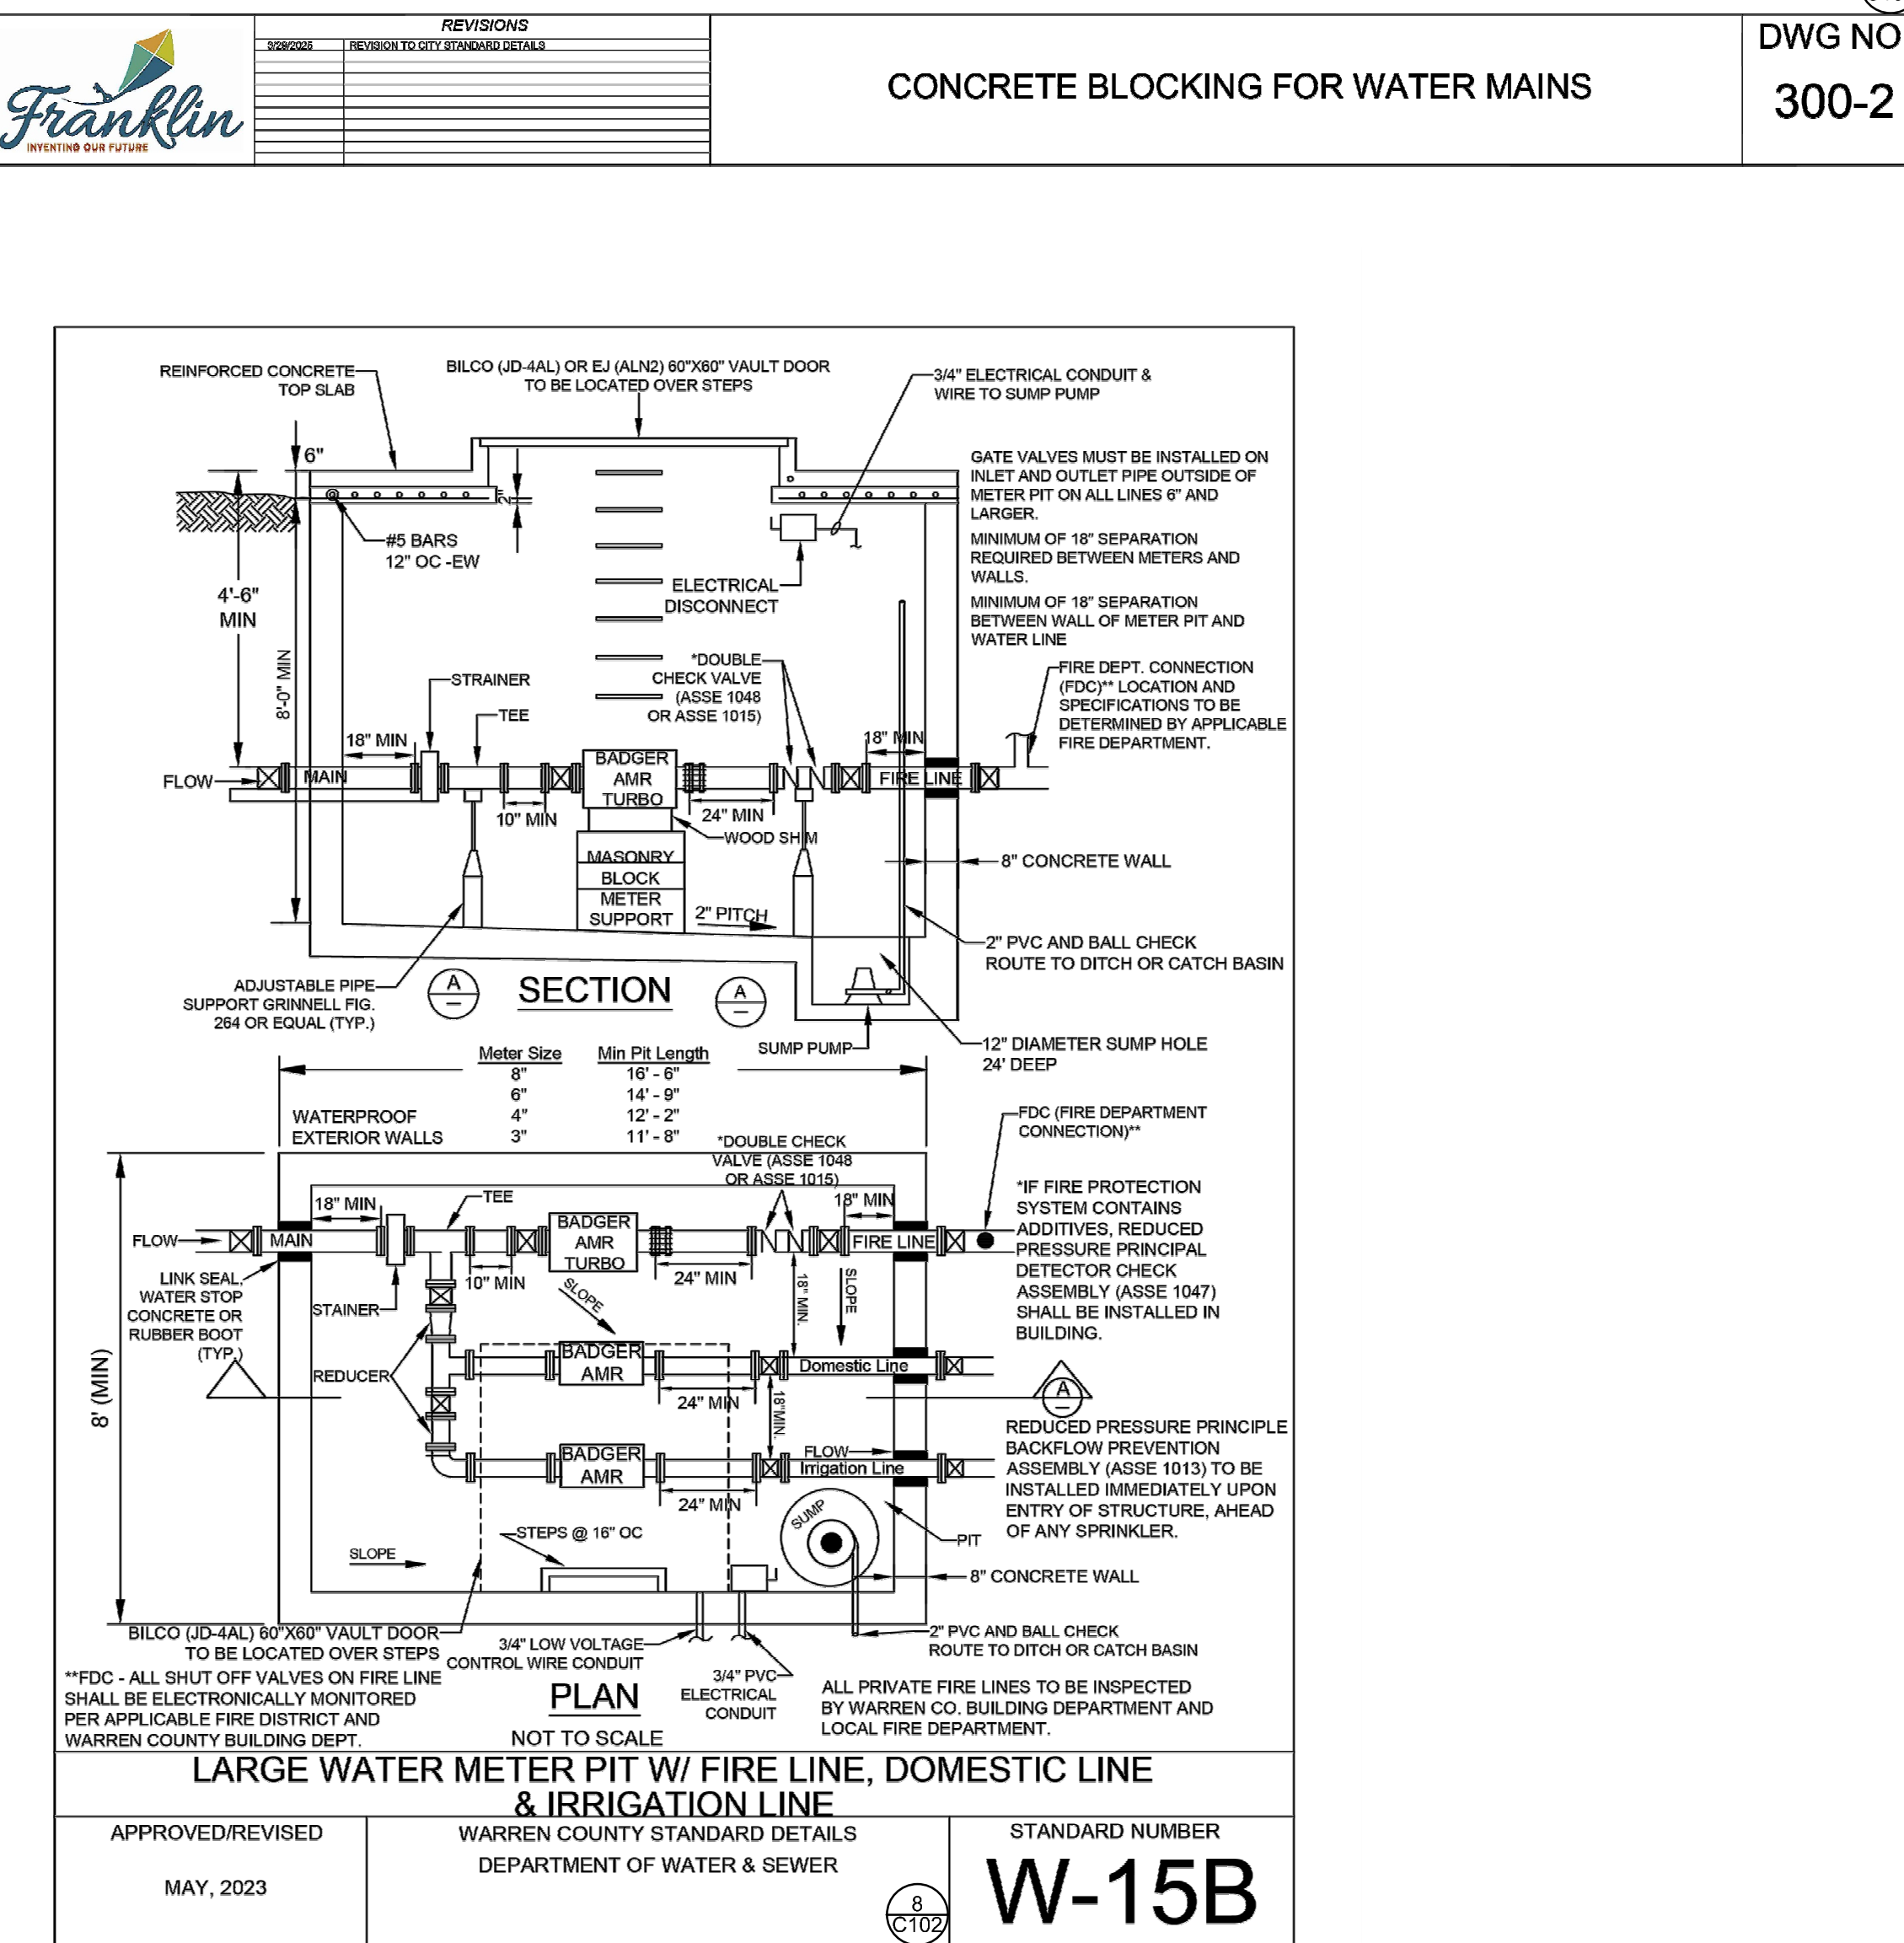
Franklin
INVENTING OUR FUTURE

REVISIONS

| | |
|---|---|
| 3/28/2025 | REVISION TO CITY STANDARD DETAILS |

CONCRETE BLOCKING FOR WATER MAINS

DWG NO
300-2

REINFORCED CONCRETE TOP SLAB
BILCO (JD-4AL) OR EJ (ALN2) 60"X60" VAULT DOOR TO BE LOCATED OVER STEPS
3/4" ELECTRICAL CONDUIT & WIRE TO SUMP PUMP
6"
#5 BARS 12" OC -EW
4'-6" MIN
8'-0" MIN
ELECTRICAL DISCONNECT
GATE VALVES MUST BE INSTALLED ON INLET AND OUTLET PIPE OUTSIDE OF METER PIT ON ALL LINES 6" AND LARGER.
MINIMUM OF 18" SEPARATION REQUIRED BETWEEN METERS AND WALLS.
MINIMUM OF 18" SEPARATION BETWEEN WALL OF METER PIT AND WATER LINE
FIRE DEPT. CONNECTION (FDC)** LOCATION AND SPECIFICATIONS TO BE DETERMINED BY APPLICABLE FIRE DEPARTMENT.
STRAINER
TEE
*DOUBLE CHECK VALVE (ASSE 1048 OR ASSE 1015)
18" MIN
18" MIN
FLOW
MAIN
BADGER AMR TURBO
FIRE LINE
10" MIN
24" MIN
WOOD SHIM
MASONRY BLOCK METER SUPPORT
8" CONCRETE WALL
2" PITCH
2" PVC AND BALL CHECK ROUTE TO DITCH OR CATCH BASIN
ADJUSTABLE PIPE SUPPORT GRINNELL FIG. 264 OR EQUAL (TYP.)
A
SECTION
A
SUMP PUMP
12" DIAMETER SUMP HOLE 24' DEEP

| Meter Size | Min Pit Length |
|---|---|
| 8" | 16' - 6" |
| 6" | 14' - 9" |
| 4" | 12' - 2" |
| 3" | 11' - 8" |

WATERPROOF EXTERIOR WALLS
*DOUBLE CHECK VALVE (ASSE 1048 OR ASSE 1015)
FDC (FIRE DEPARTMENT CONNECTION)**
18" MIN
TEE
18" MIN
FLOW
MAIN
BADGER AMR TURBO
FIRE LINE
*IF FIRE PROTECTION SYSTEM CONTAINS ADDITIVES, REDUCED PRESSURE PRINCIPAL DETECTOR CHECK ASSEMBLY (ASSE 1047) SHALL BE INSTALLED IN BUILDING.
LINK SEAL, WATER STOP CONCRETE OR RUBBER BOOT (TYP.)
10" MIN
SLOPE
24" MIN
18" MIN.
SLOPE
STAINER
8' (MIN)
BADGER AMR
Domestic Line
REDUCER
A
24" MIN
18" MIN.
REDUCED PRESSURE PRINCIPLE BACKFLOW PREVENTION ASSEMBLY (ASSE 1013) TO BE INSTALLED IMMEDIATELY UPON ENTRY OF STRUCTURE, AHEAD OF ANY SPRINKLER.
FLOW
BADGER AMR
Irrigation Line
24" MIN
SUMP
PIT
STEPS @ 16" OC
SLOPE
8" CONCRETE WALL
BILCO (JD-4AL) 60"X60" VAULT DOOR TO BE LOCATED OVER STEPS
3/4" LOW VOLTAGE CONTROL WIRE CONDUIT
2" PVC AND BALL CHECK ROUTE TO DITCH OR CATCH BASIN
**FDC - ALL SHUT OFF VALVES ON FIRE LINE SHALL BE ELECTRONICALLY MONITORED PER APPLICABLE FIRE DISTRICT AND WARREN COUNTY BUILDING DEPT.
PLAN
NOT TO SCALE
3/4" PVC ELECTRICAL CONDUIT
ALL PRIVATE FIRE LINES TO BE INSPECTED BY WARREN CO. BUILDING DEPARTMENT AND LOCAL FIRE DEPARTMENT.

LARGE WATER METER PIT W/ FIRE LINE, DOMESTIC LINE & IRRIGATION LINE

APPROVED/REVISED
MAY, 2023
WARREN COUNTY STANDARD DETAILS
DEPARTMENT OF WATER & SEWER
8
C102
STANDARD NUMBER
W-15B